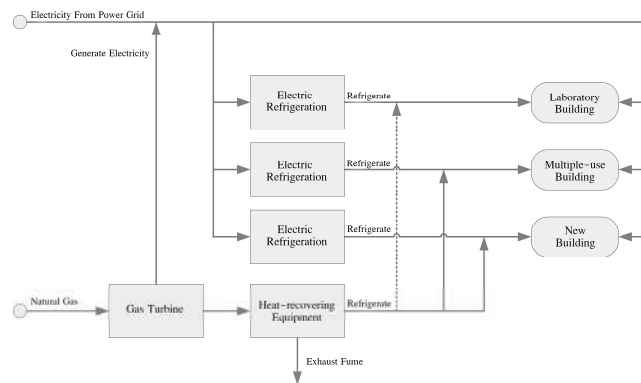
Electricity From Power Grid

Generate Electricity

Electric Refrigeration

Refrigerate

Laboratory Building

Electric Refrigeration

Refrigerate

Multiple-use Building

Electric Refrigeration

Refrigerate

New Building

Natural Gas

Gas Turbine

Heat-recovering Equipment

Refrigerate

Exhaust Fume